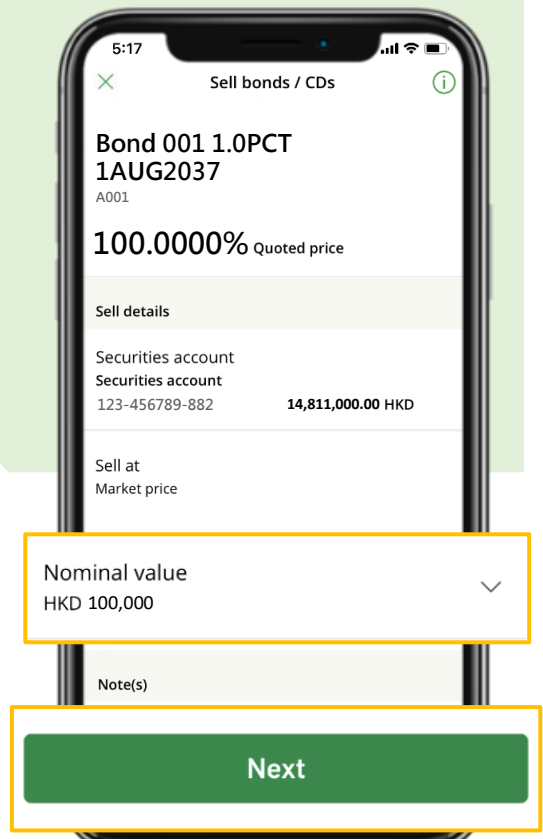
5:17

Sell bonds / CDs

Bond 001 1.0PCT 1AUG2037
A001

100.0000% Quoted price

Sell details

Securities account
Securities account
123-456789-882 14,811,000.00 HKD

Sell at
Market price

Nominal value
HKD 100,000

Note(s)

Next